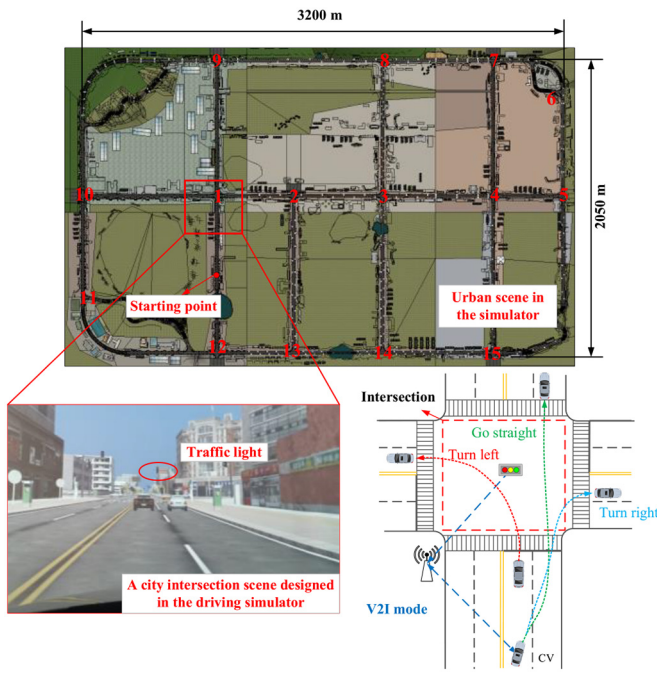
3200 m

9
8
7
6
10
1
2
3
4
5
2050 m
11
Starting point
Urban scene in the simulator
12
13
14
15

Traffic light

A city intersection scene designed in the driving simulator

Intersection
Go straight
Turn left
Turn right
V2I mode
CV